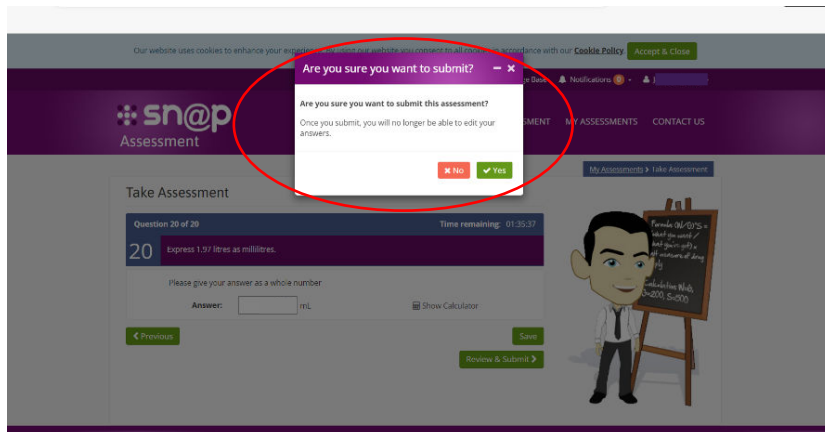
Our website uses cookies to enhance your experience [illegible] our website you consent to all cookies in accordance with our Cookie Policy Accept & Close

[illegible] Base Notifications 0 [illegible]

sn@p Assessment

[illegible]SMENT MY ASSESSMENTS CONTACT US

Are you sure you want to submit?

Are you sure you want to submit this assessment?

Once you submit, you will no longer be able to edit your answers.

No Yes

My Assessments > Take Assessment

Take Assessment

Question 20 of 20 Time remaining: 01:35:37

20 Express 1.97 litres as millilitres.

Please give your answer as a whole number

Answer: mL Show Calculator

Previous Save

Review & Submit

Formula ON/OTS = what you've got / what you're got a all measure of drug
Calculation Work
D=200, S=500